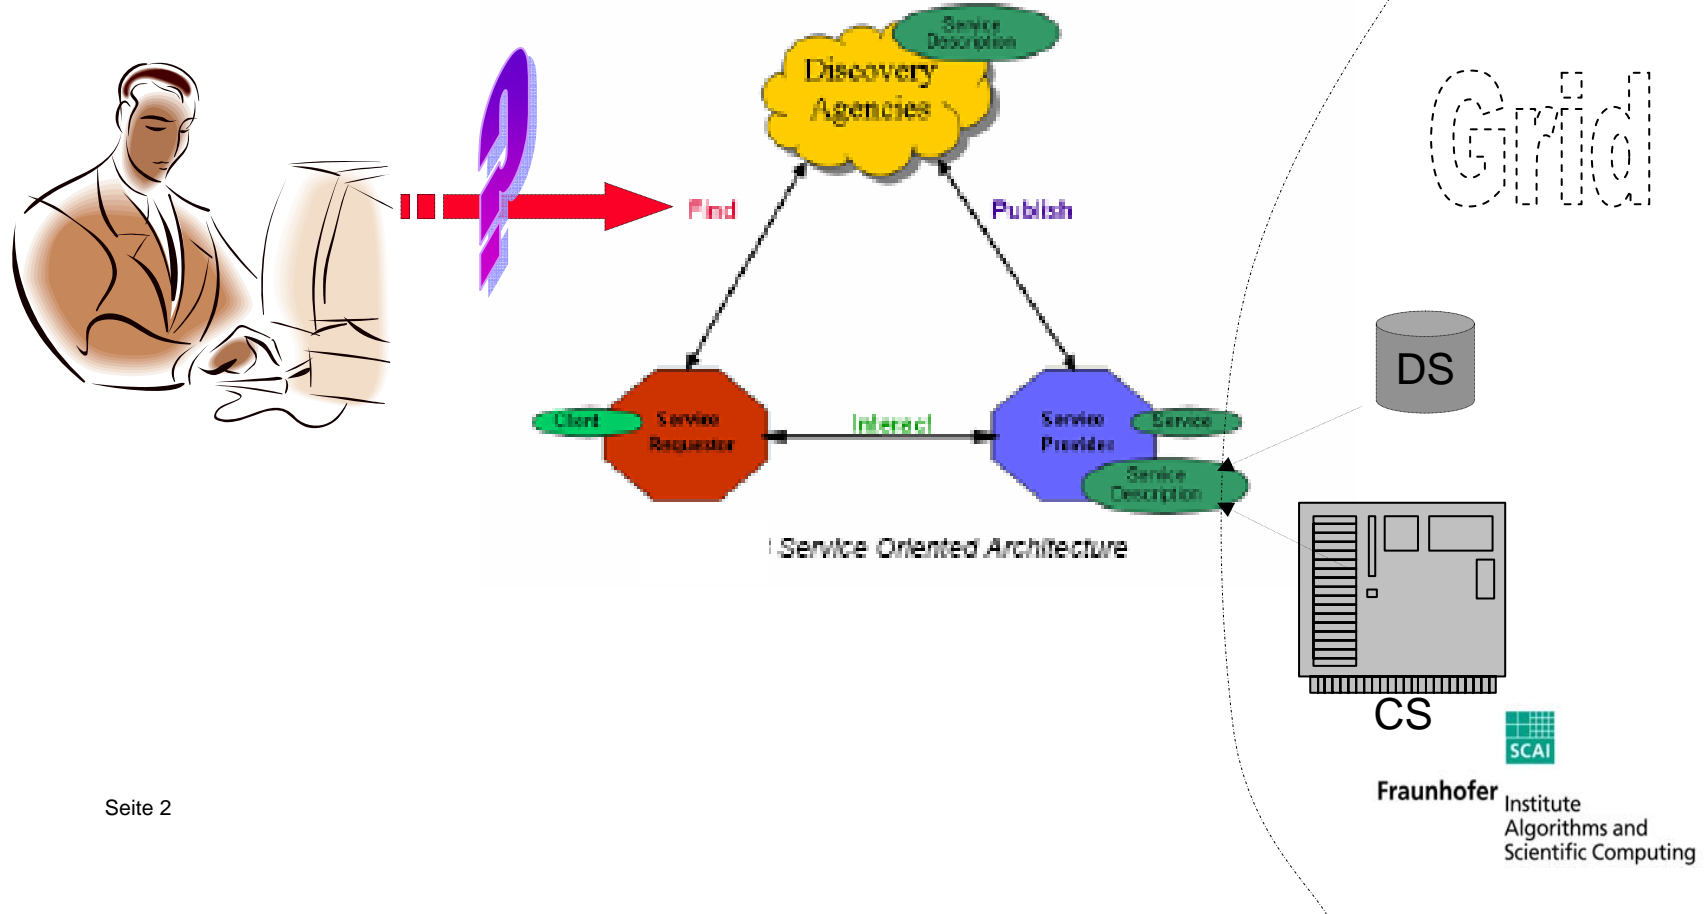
Service Description

Discovery Agencies

Find

Publish

Grid

DS

Client

Service Requestor

Interact

Service Provider

Service

Service Description

Service Oriented Architecture

CS

SCAI

Fraunhofer Institute Algorithms and Scientific Computing

Seite 2